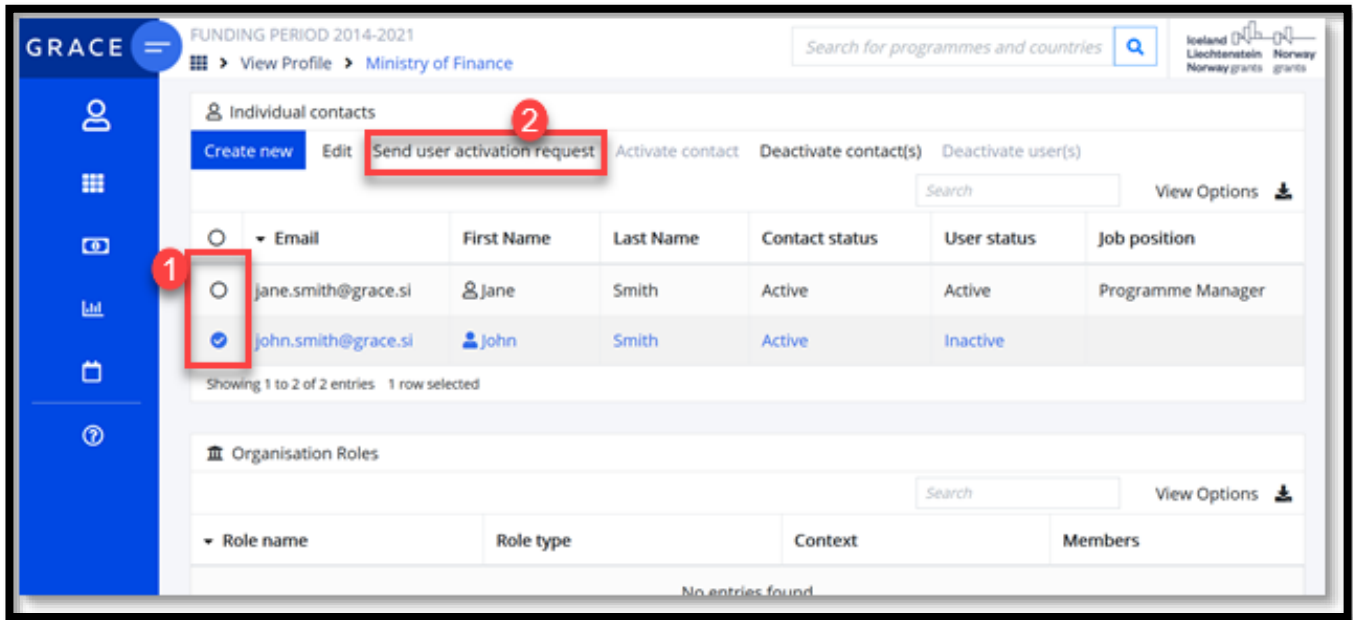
GRACE

FUNDING PERIOD 2014-2021
View Profile > Ministry of Finance

Search for programmes and countries

Iceland Liechtenstein Norway grants Norway grants

Individual contacts

Create new | Edit | Send user activation request | Activate contact | Deactivate contact(s) | Deactivate user(s)

2

Search

View Options

1

| | Email | First Name | Last Name | Contact status | User status | Job position |
|---|---|---|---|---|---|---|
| ○ | jane.smith@grace.si | Jane | Smith | Active | Active | Programme Manager |
| ✓ | john.smith@grace.si | John | Smith | Active | Inactive | |

Showing 1 to 2 of 2 entries 1 row selected

Organisation Roles

Search

View Options

| Role name | Role type | Context | Members |
|---|---|---|---|

No entries found